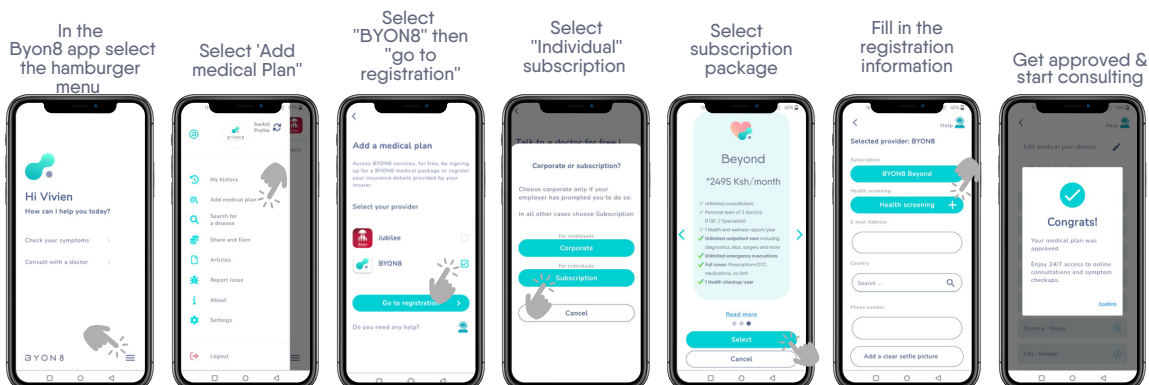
In the Byon8 app select the hamburger menu

Hi Vivien
How can I help you today?

Check your symptoms

Consult with a doctor

BYON8

Select 'Add medical Plan"

Switch Profile

My history

Add medical plan

Search for a disease

Share and Earn

Articles

Report issue

About

Settings

Logout

Select "BYON8" then "go to registration"

Add a medical plan

Access BYON8 services, for free, by signing up for a BYON8 medical package or register your insurance details provided by your insurer.

Select your provider

Jubilee

BYON8

Go to registration

Do you need any help?

Select "Individual" subscription

Talk to a doctor for free !

Corporate or subscription?

Choose corporate only if your employer has prompted you to do so.

In all other cases choose Subscription

For employees

Corporate

For individuals

Subscription

Cancel

Select subscription package

Beyond

*2495 Ksh/month

Unlimited consultations

Personal team of 3 doctors (1 GP, 2 Specialists)

1 Health and wellness report/year

Unlimited outpatient care including diagnostics, labs, surgery and more

Unlimited emergency evacuations

Full cover: Prescription+OTC medications, no limit

1 Health checkup/year

Read more

Select

Cancel

Fill in the registration information

Help

Selected provider: BYON8

Subscription

BYON8 Beyond

Health screening

Health screening

E-Mail Address

Country

Search ...

Phone number

Add a clear selfie picture

Get approved & start consulting

Help

Edit medical plan details

Congrats!

Your medical plan was approved.

Enjoy 24/7 access to online consultations and symptom checkups.

Confirm

Country | Kenya

City | Nairobi